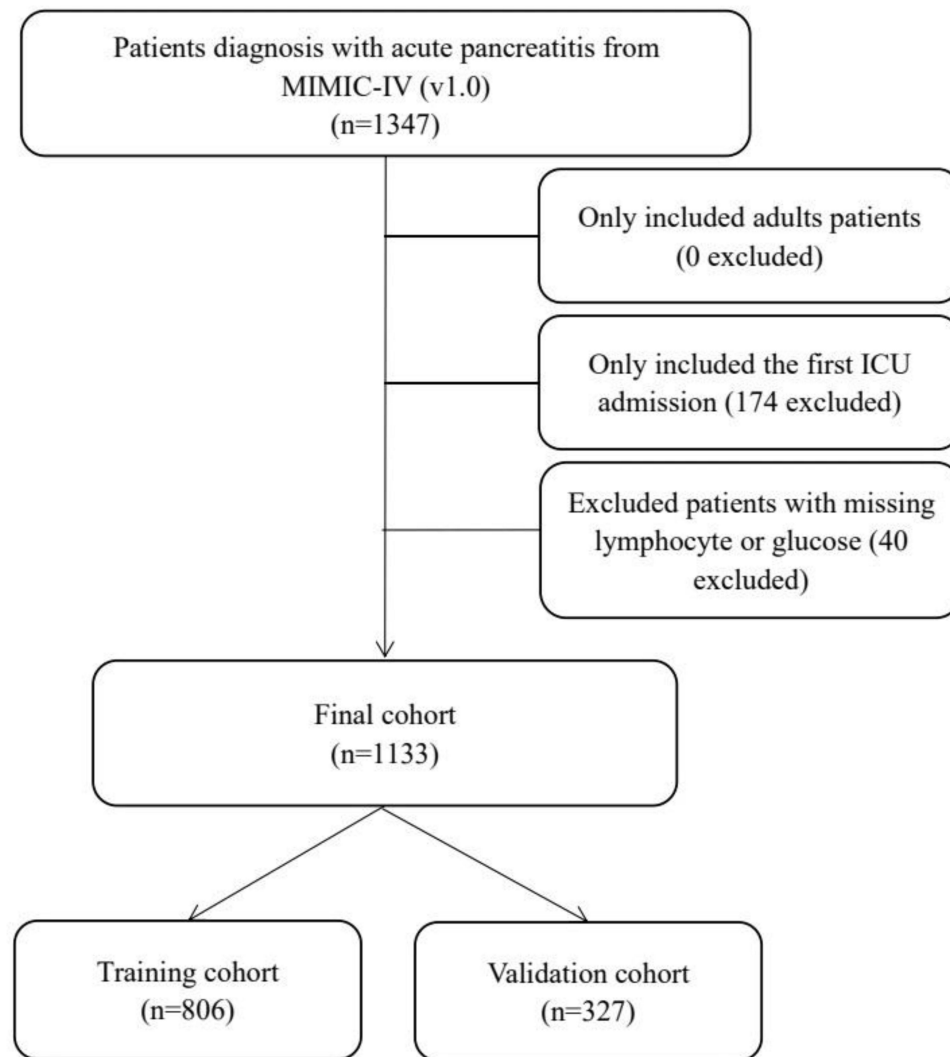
Patients diagnosis with acute pancreatitis from MIMIC-IV (v1.0)
(n=1347)

Only included adults patients
(0 excluded)

Only included the first ICU admission (174 excluded)

Excluded patients with missing lymphocyte or glucose (40 excluded)

Final cohort
(n=1133)

Training cohort
(n=806)

Validation cohort
(n=327)